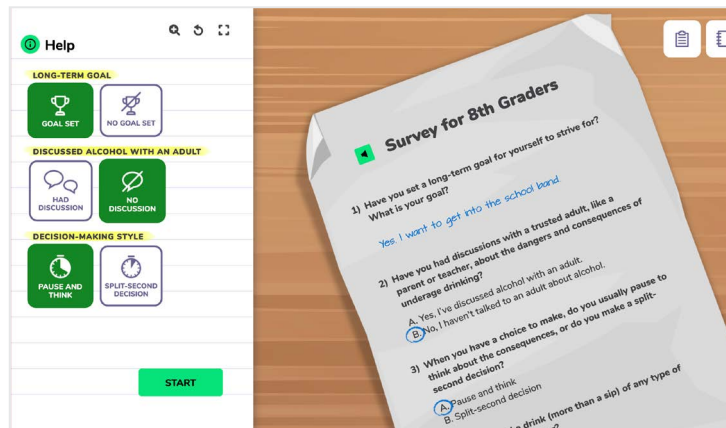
Help

LONG-TERM GOAL

GOAL SET

NO GOAL SET

DISCUSSED ALCOHOL WITH AN ADULT

HAD DISCUSSION

NO DISCUSSION

DECISION-MAKING STYLE

PAUSE AND THINK

SPLIT-SECOND DECISION

START

Survey for 8th Graders

1) Have you set a long-term goal for yourself to strive for? What is your goal?

Yes, I want to get into the school band

2) Have you had discussions with a trusted adult, like a parent or teacher, about the dangers and consequences of underage drinking?

A. Yes, I've discussed alcohol with an adult.
B. No, I haven't talked to an adult about alcohol.

3) When you have a choice to make, do you usually pause to think about the consequences, or do you make a split-second decision?

A. Pause and think
B. Split-second decision

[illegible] drink (more than a sip) of any type of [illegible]